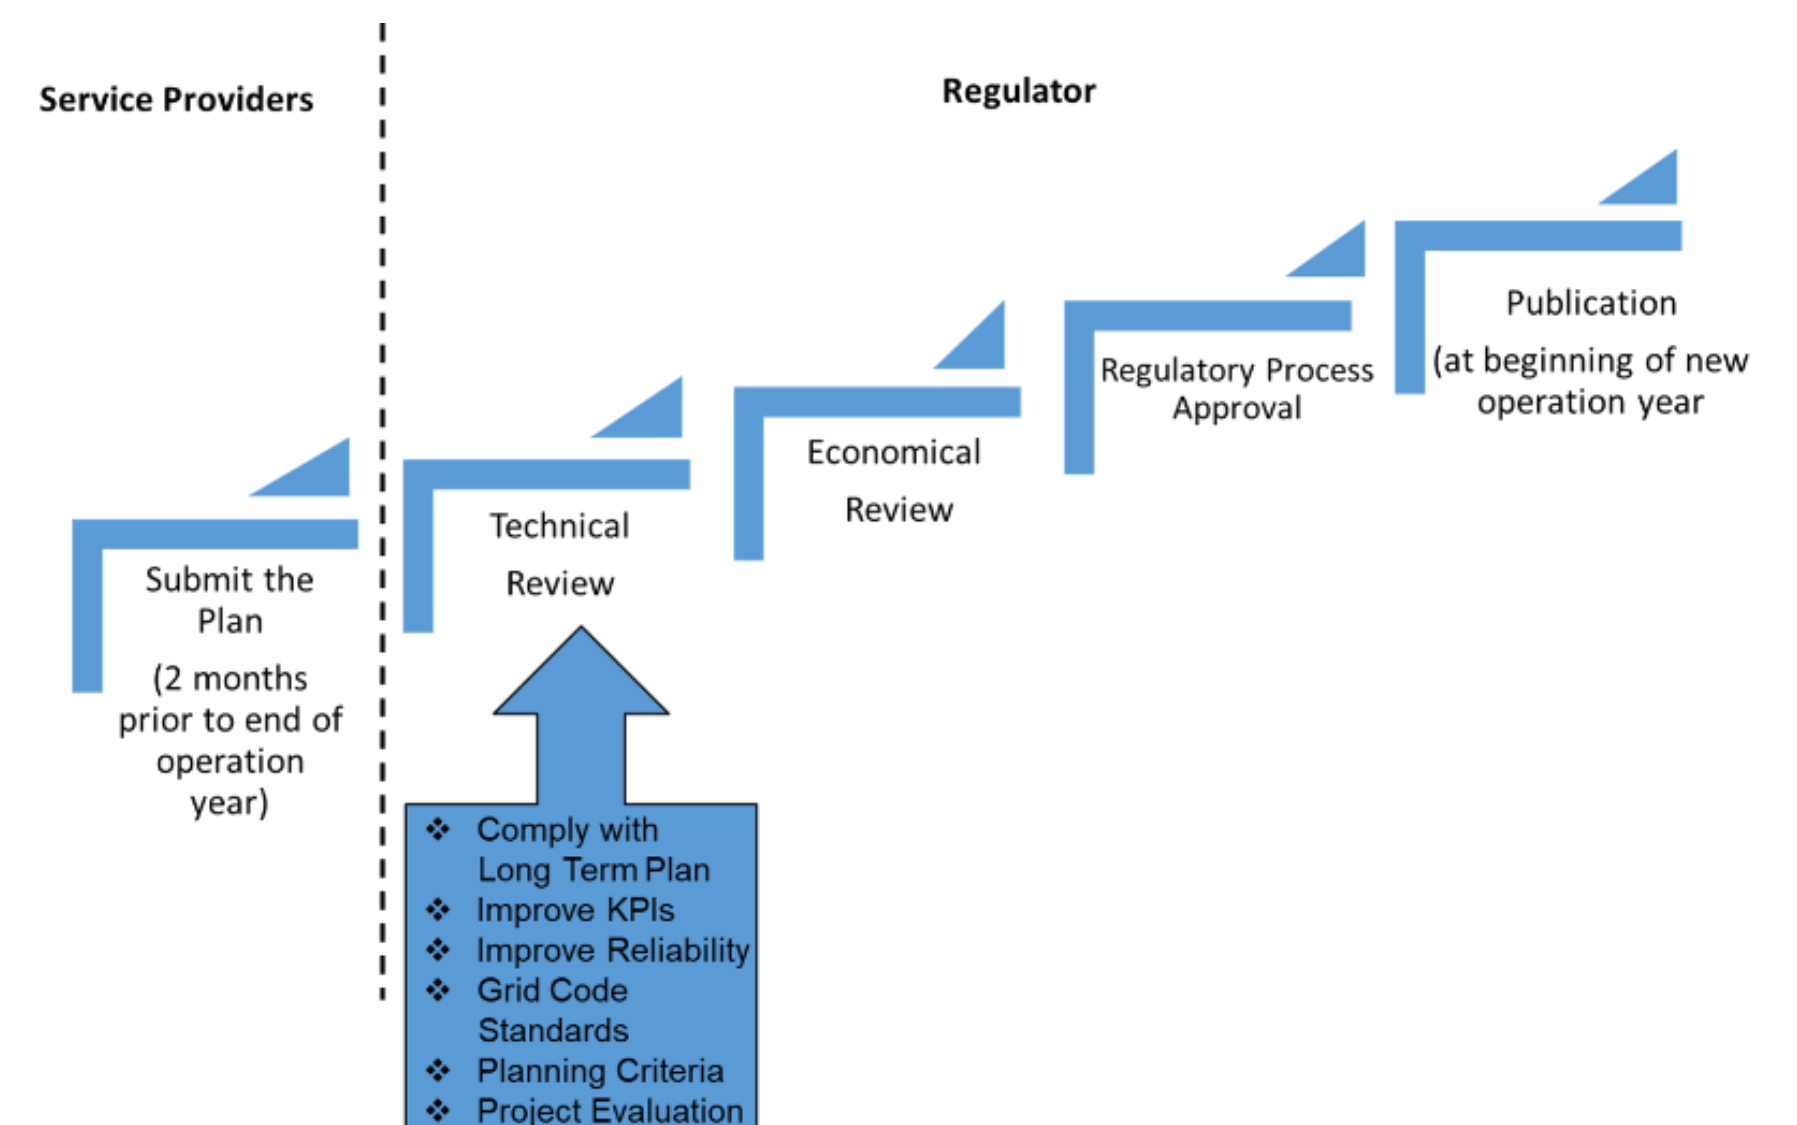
Service Providers

Regulator

Submit the Plan

(2 months prior to end of operation year)

Technical Review

Economical Review

Regulatory Process Approval

Publication

(at beginning of new operation year

❖ Comply with Long Term Plan
❖ Improve KPIs
❖ Improve Reliability
❖ Grid Code Standards
❖ Planning Criteria
❖ Project Evaluation